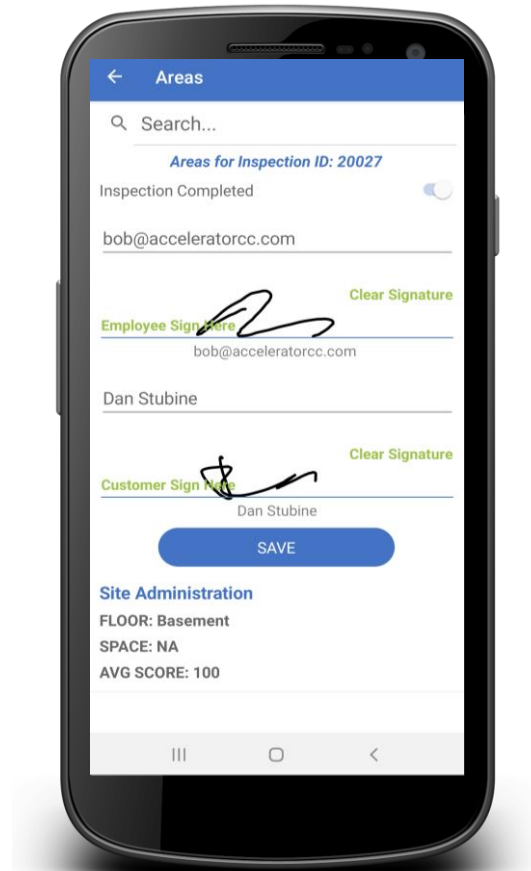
Areas

Search...

Areas for Inspection ID: 20027

Inspection Completed

bob@acceleratorcc.com

Clear Signature

Employee Sign Here

bob@acceleratorcc.com

Dan Stubine

Clear Signature

Customer Sign Here

Dan Stubine

SAVE

Site Administration

FLOOR: Basement

SPACE: NA

AVG SCORE: 100